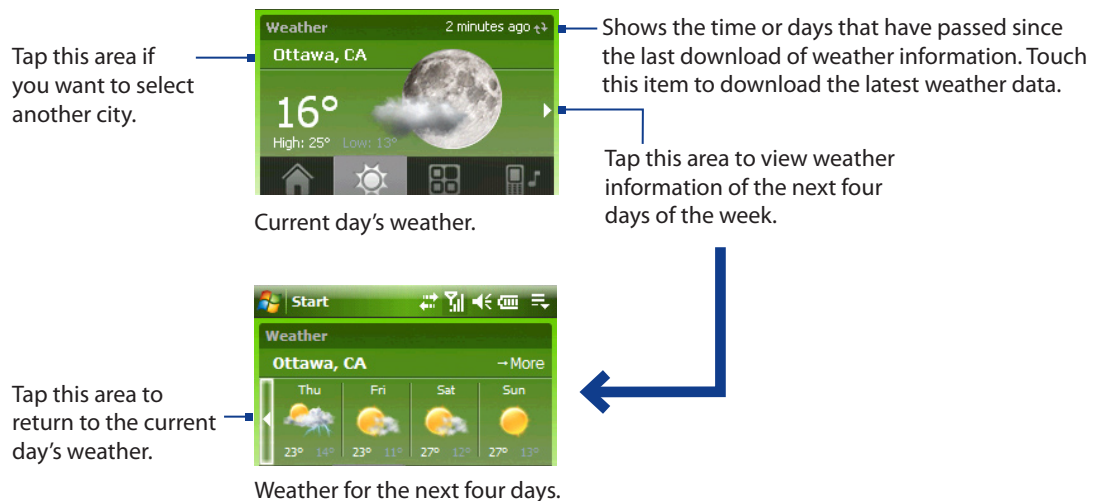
Tap this area if you want to select another city.

Weather 2 minutes ago

Ottawa, CA

16°

High: 25° Low: 13°

Shows the time or days that have passed since the last download of weather information. Touch this item to download the latest weather data.

Tap this area to view weather information of the next four days of the week.

Current day's weather.

Start

Weather

Ottawa, CA →More

| Thu | Fri | Sat | Sun |
|---|---|---|---|
| 23° 14° | 23° 11° | 27° 12° | 27° 13° |

Tap this area to return to the current day's weather.

Weather for the next four days.